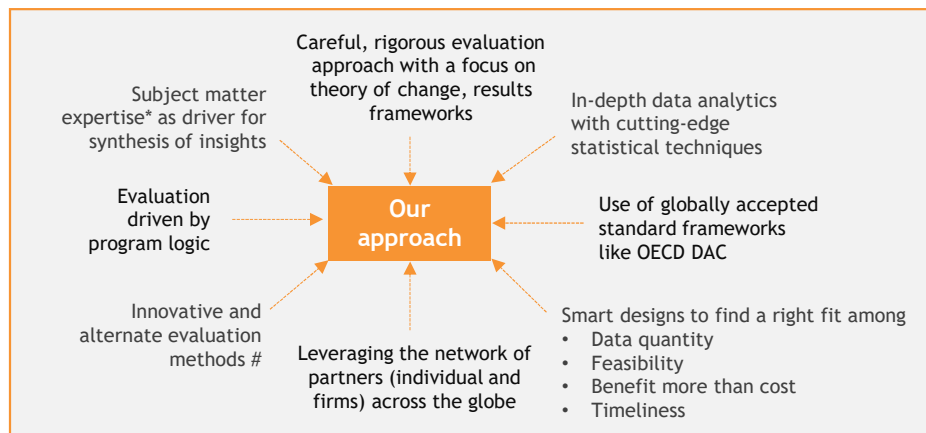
Careful, rigorous evaluation approach with a focus on theory of change, results frameworks

Subject matter expertise* as driver for synthesis of insights

In-depth data analytics with cutting-edge statistical techniques

Evaluation driven by program logic

Our approach

Use of globally accepted standard frameworks like OECD DAC

Innovative and alternate evaluation methods #

Leveraging the network of partners (individual and firms) across the globe

Smart designs to find a right fit among
• Data quantity
• Feasibility
• Benefit more than cost
• Timeliness